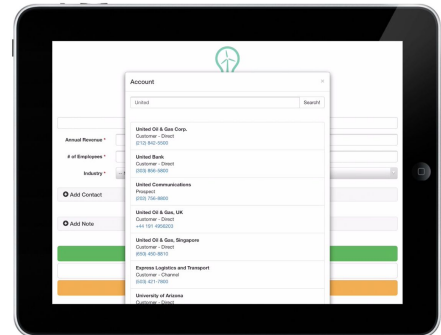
Account

×

United

Search!

Annual Revenue *

# of Employees *

Industry *

Add Contact

Add Note

United Oil & Gas Corp.
Customer - Direct
(212) 842-5500

United Bank
Customer - Direct
(503) 956-5850

United Communications
Prospect
(203) 756-8660

United Oil & Gas, UK
Customer - Direct
+44 191 4956203

United Oil & Gas, Singapore
Customer - Direct
(650) 450-8810

Express Logistics and Transport
Customer - Channel
(503) 421-7800

University of Arizona
Customer - Direct